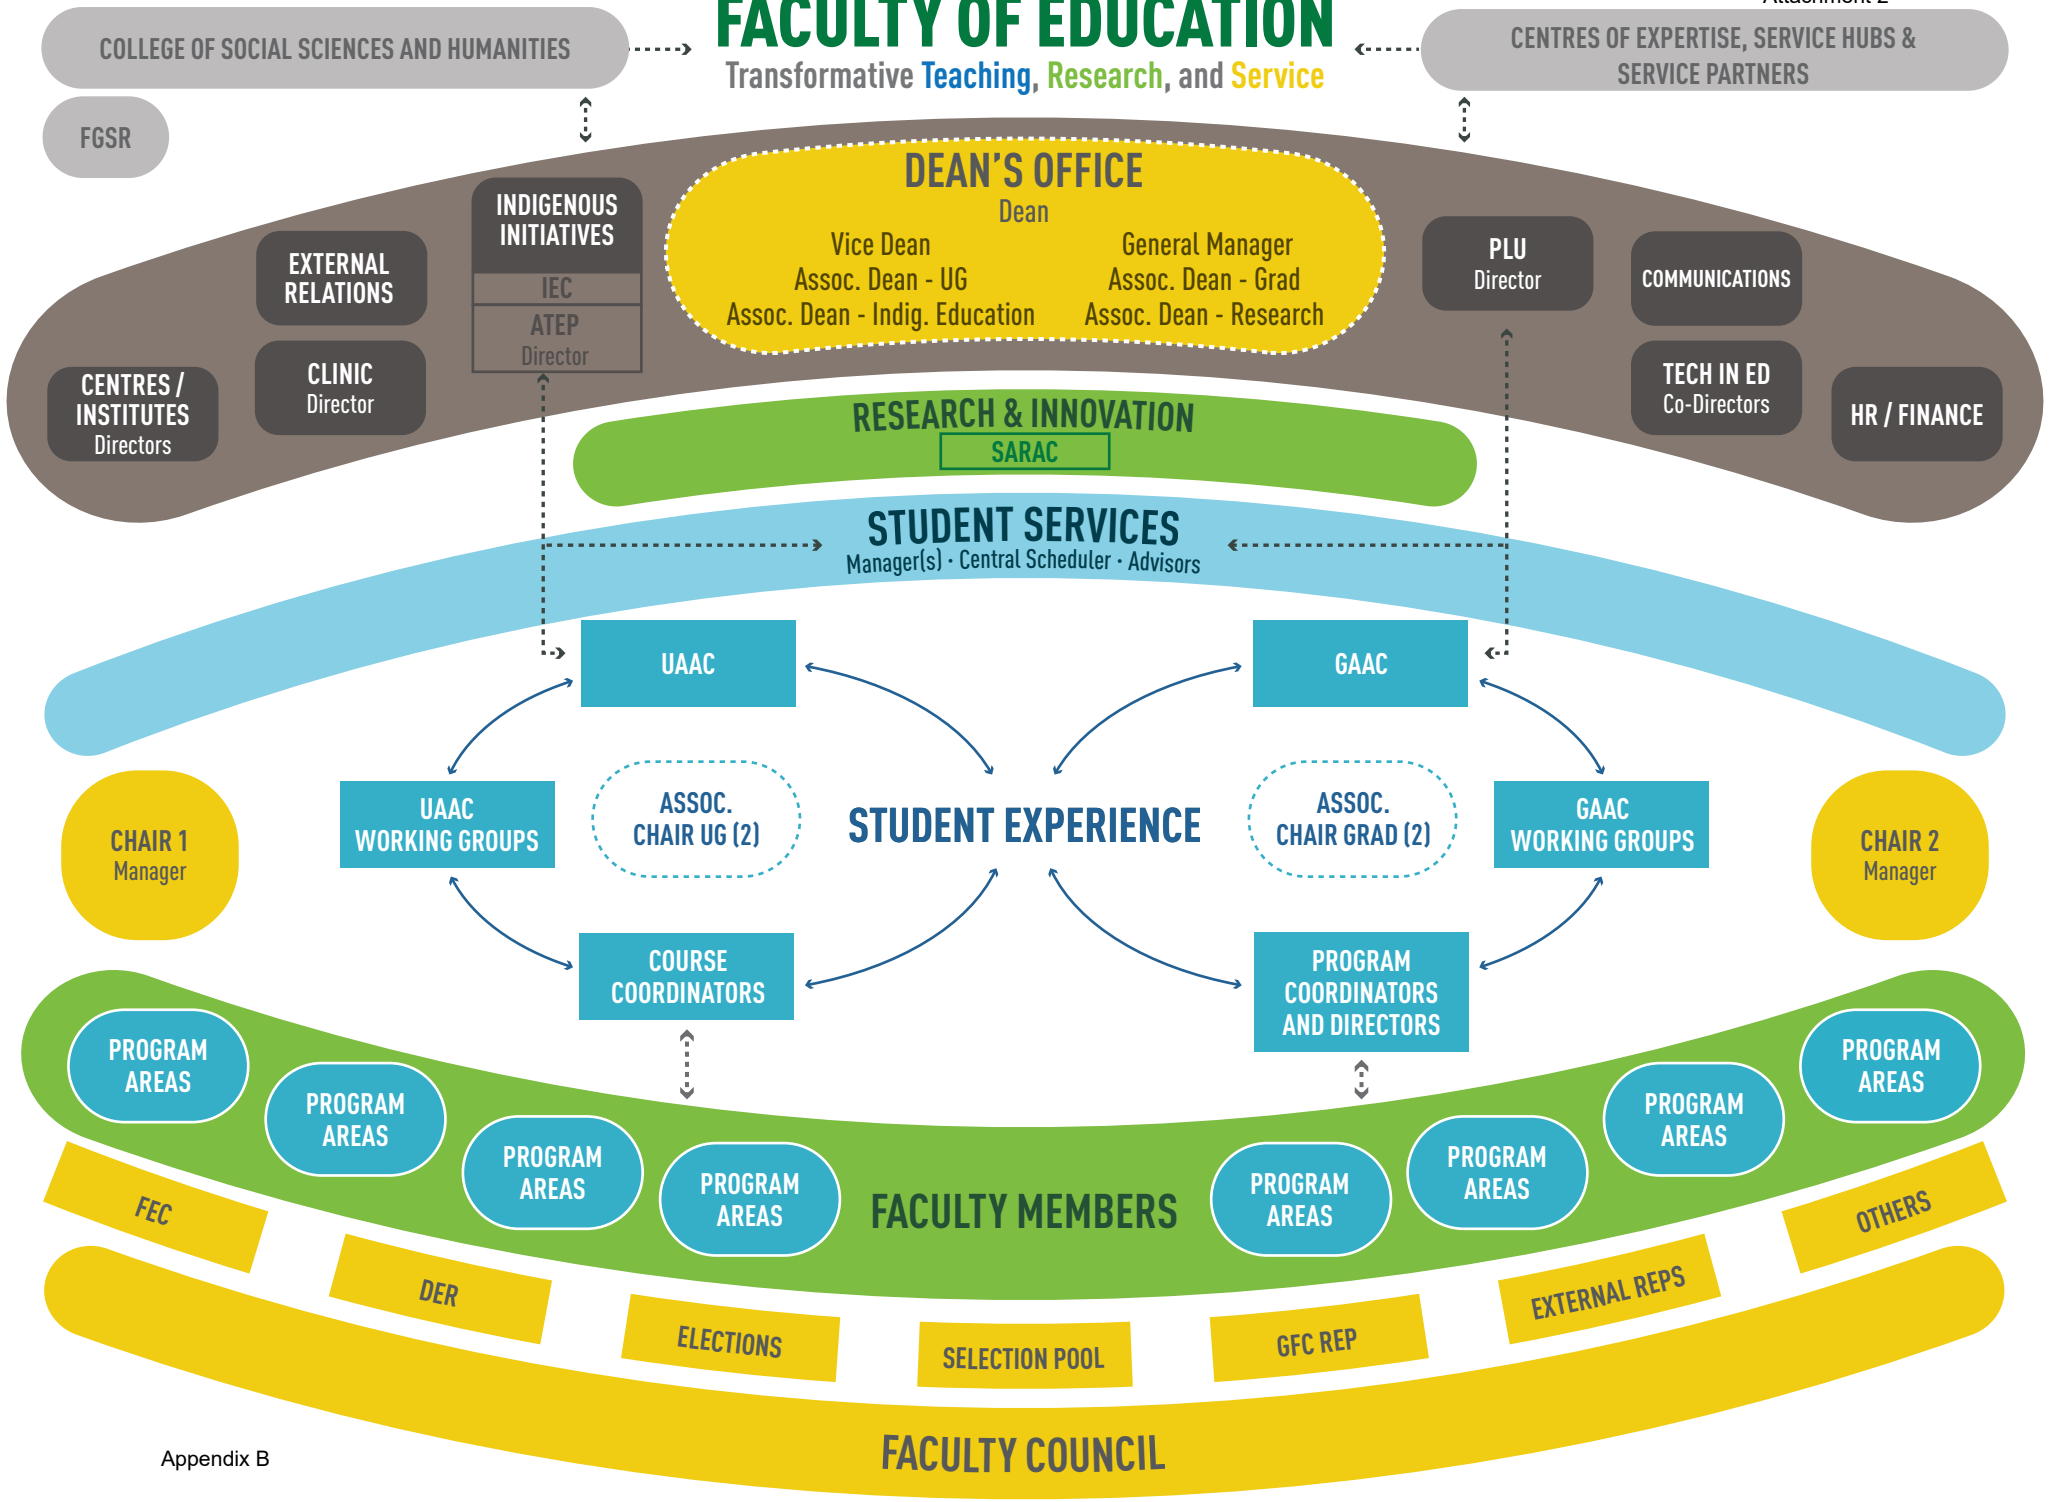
Attachment 2

FACULTY OF EDUCATION
Transformative Teaching, Research, and Service

COLLEGE OF SOCIAL SCIENCES AND HUMANITIES

CENTRES OF EXPERTISE, SERVICE HUBS & SERVICE PARTNERS

FGSR

DEAN'S OFFICE
Dean
Vice Dean
Assoc. Dean - UG
Assoc. Dean - Indig. Education
General Manager
Assoc. Dean - Grad
Assoc. Dean - Research

INDIGENOUS INITIATIVES
IEC
ATEP
Director

EXTERNAL RELATIONS

CLINIC
Director

CENTRES / INSTITUTES
Directors

PLU
Director

COMMUNICATIONS

TECH IN ED
Co-Directors

HR / FINANCE

RESEARCH & INNOVATION
SARAC

STUDENT SERVICES
Manager(s) · Central Scheduler · Advisors

UAAC

GAAC

UAAC WORKING GROUPS

ASSOC. CHAIR UG (2)

STUDENT EXPERIENCE

ASSOC. CHAIR GRAD (2)

GAAC WORKING GROUPS

CHAIR 1
Manager

CHAIR 2
Manager

COURSE COORDINATORS

PROGRAM COORDINATORS AND DIRECTORS

PROGRAM AREAS

PROGRAM AREAS

PROGRAM AREAS

PROGRAM AREAS

FACULTY MEMBERS

PROGRAM AREAS

PROGRAM AREAS

PROGRAM AREAS

PROGRAM AREAS

FEC

DER

ELECTIONS

SELECTION POOL

GFC REP

EXTERNAL REPS

OTHERS

FACULTY COUNCIL

Appendix B